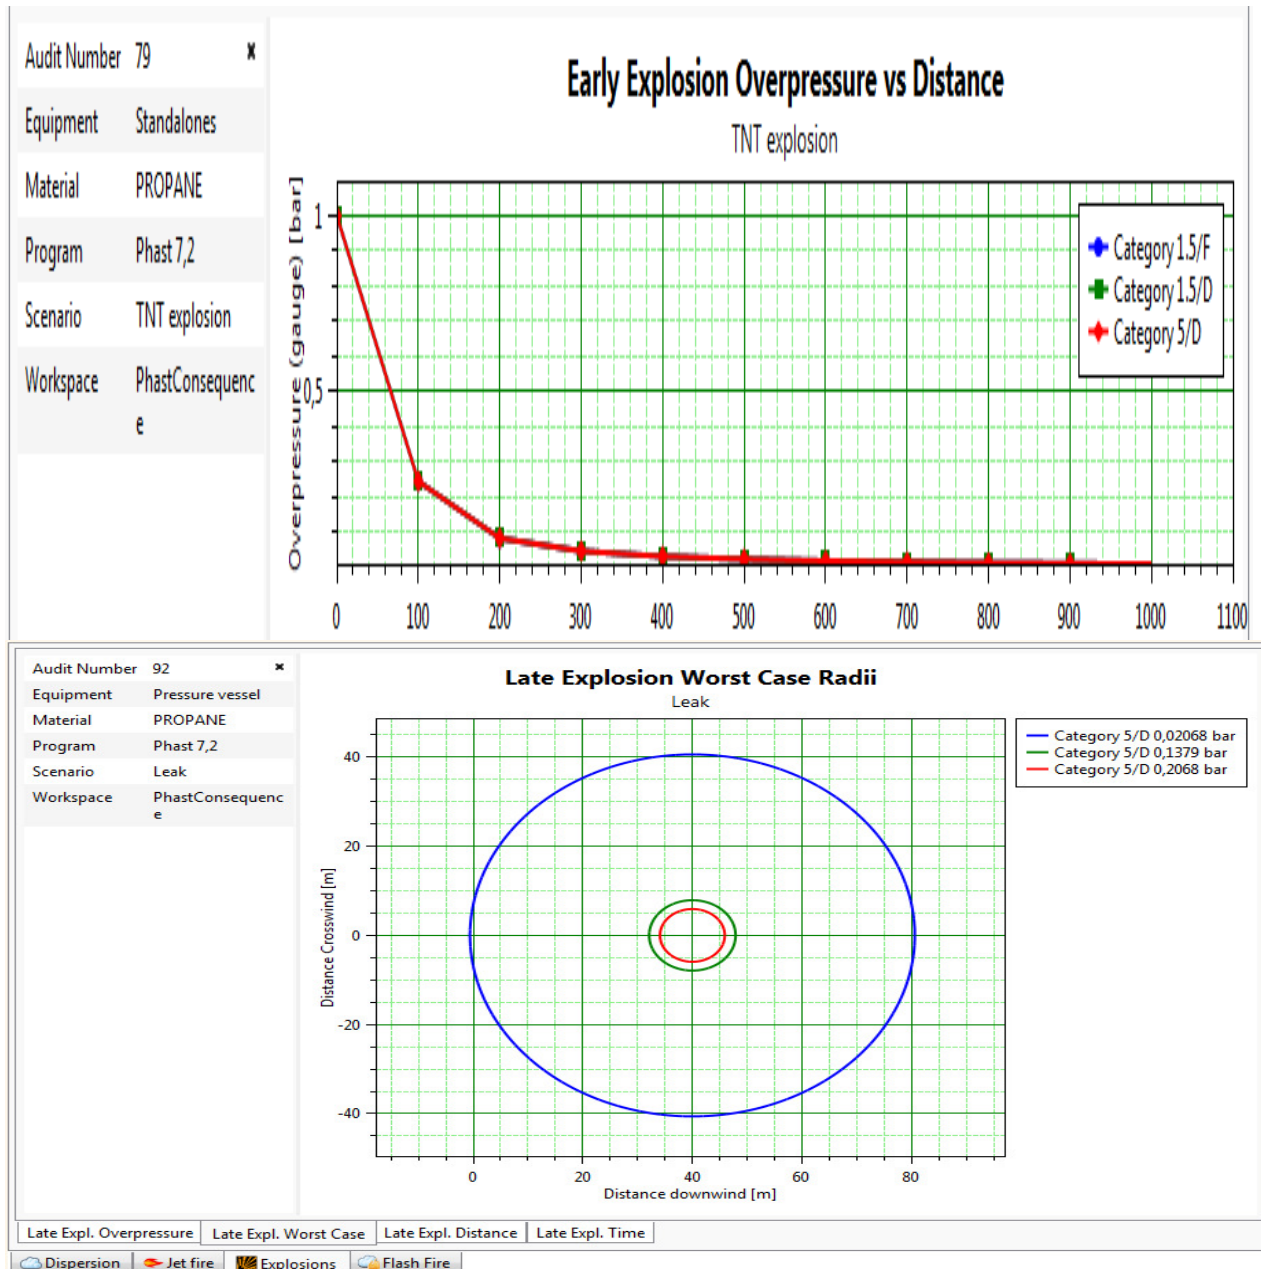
| Audit Number | 79 |
|---|---|
| Equipment | Standalones |
| Material | PROPANE |
| Program | Phast 7,2 |
| Scenario | TNT explosion |
| Workspace | PhastConsequence |

Early Explosion Overpressure vs Distance

TNT explosion

Overpressure (gauge) [bar]

1

0,5

0 100 200 300 400 500 600 700 800 900 1000 1100

Category 1.5/F
Category 1.5/D
Category 5/D

| Audit Number | 92 |
|---|---|
| Equipment | Pressure vessel |
| Material | PROPANE |
| Program | Phast 7,2 |
| Scenario | Leak |
| Workspace | PhastConsequence |

Late Explosion Worst Case Radii

Leak

Category 5/D 0,02068 bar
Category 5/D 0,1379 bar
Category 5/D 0,2068 bar

Distance Crosswind [m]

40
20
0
-20
-40

0 20 40 60 80

Distance downwind [m]

Late Expl. Overpressure | Late Expl. Worst Case | Late Expl. Distance | Late Expl. Time

Dispersion | Jet fire | Explosions | Flash Fire